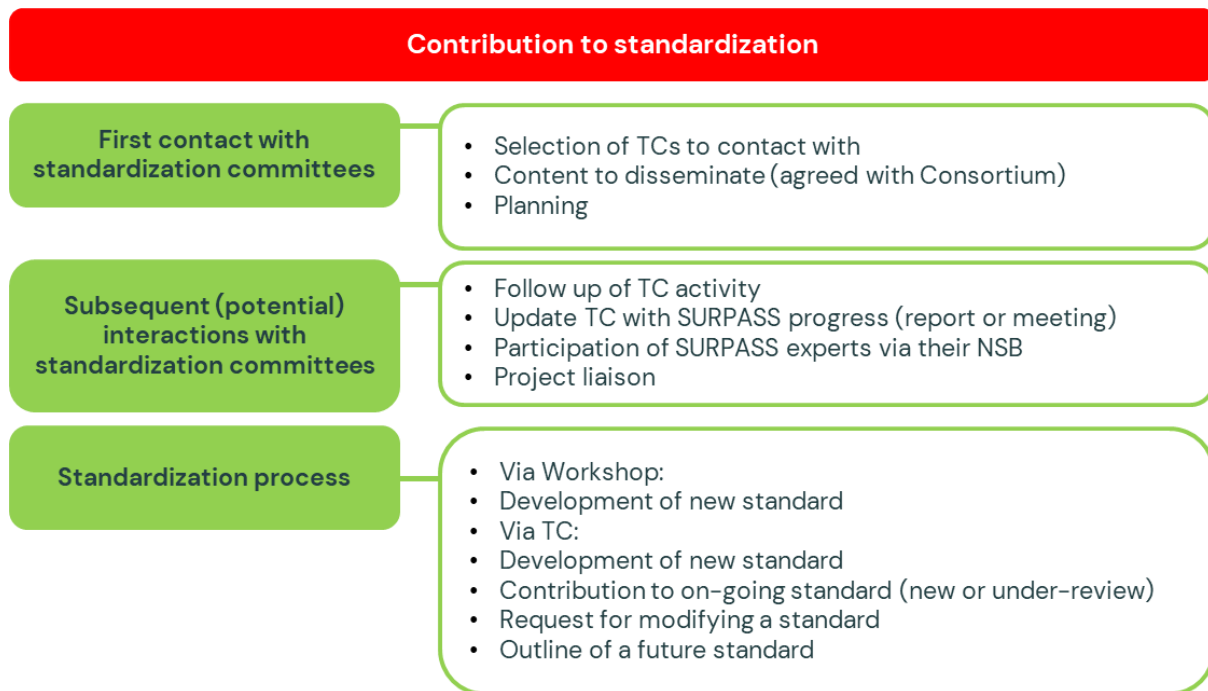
Contribution to standardization

First contact with standardization committees

- Selection of TCs to contact with
- Content to disseminate (agreed with Consortium)
- Planning

Subsequent (potential) interactions with standardization committees

- Follow up of TC activity
- Update TC with SURPASS progress (report or meeting)
- Participation of SURPASS experts via their NSB
- Project liaison

Standardization process

- Via Workshop:
- Development of new standard
- Via TC:
- Development of new standard
- Contribution to on-going standard (new or under-review)
- Request for modifying a standard
- Outline of a future standard